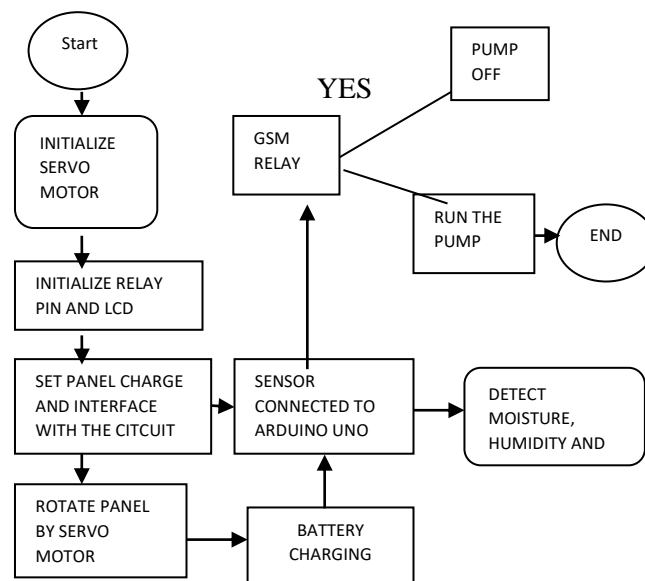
Start

INITIALIZE SERVO MOTOR

INITIALIZE RELAY PIN AND LCD

SET PANEL CHARGE AND INTERFACE WITH THE CITCUIT

ROTATE PANEL BY SERVO MOTOR

BATTERY CHARGING

SENSOR CONNECTED TO ARDUINO UNO

DETECT MOISTURE, HUMIDITY AND

GSM RELAY

YES

PUMP OFF

RUN THE PUMP

END